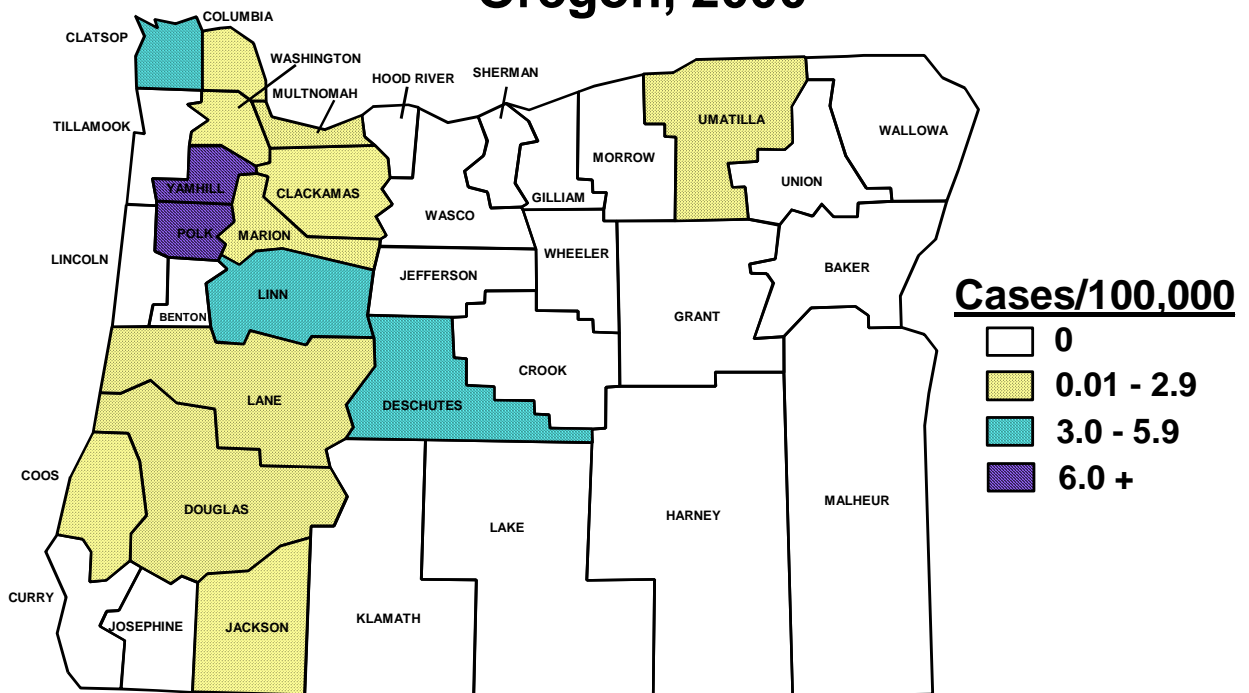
Oregon, 2000

CLATSOP
COLUMBIA
WASHINGTON
MULTNOMAH
HOOD RIVER
SHERMAN
UMATILLA
WALLOWA
TILLAMOOK
YAMHILL
CLACKAMAS
MORROW
UNION
GILLIAM
WASCO
POLK
MARION
LINCOLN
WHEELER
JEFFERSON
BAKER
LINN
BENTON
GRANT
CROOK
LANE
DESCHUTES
COOS
DOUGLAS
LAKE
HARNEY
MALHEUR
CURRY
JOSEPHINE
JACKSON
KLAMATH

Cases/100,000
0
0.01 - 2.9
3.0 - 5.9
6.0 +